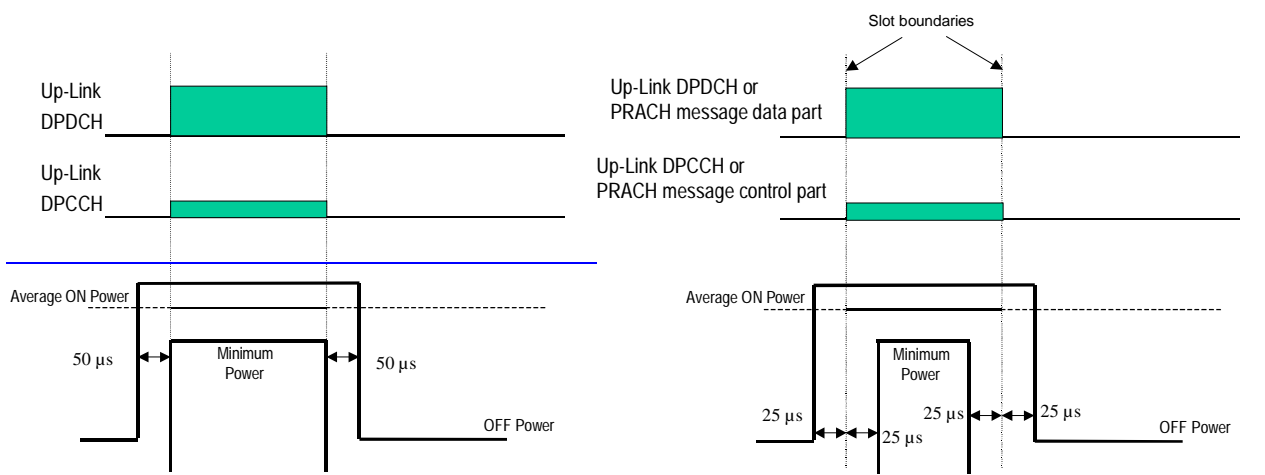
Up-Link DPDCH

Up-Link DPCCH

Average ON Power

50 µs

Minimum Power

50 µs

OFF Power

Slot boundaries

Up-Link DPDCH or PRACH message data part

Up-Link DPCCH or PRACH message control part

Average ON Power

Minimum Power

25 µs

25 µs

25 µs

25 µs

OFF Power